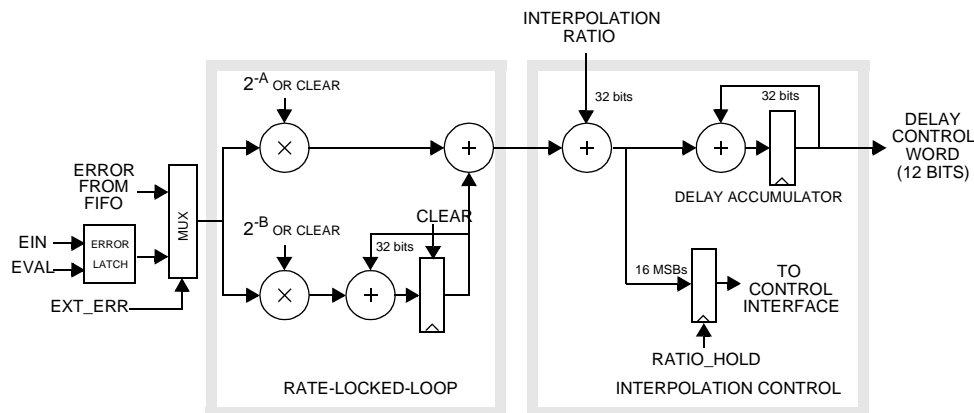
INTERPOLATION RATIO

$2^{-A}$ OR CLEAR

32 bits

32 bits

DELAY CONTROL WORD (12 BITS)

ERROR FROM FIFO

MUX

$\times$

$+$

$+$

$+$

DELAY ACCUMULATOR

EIN

EVAL

ERROR LATCH

$2^{-B}$ OR CLEAR

CLEAR

32 bits

$\times$

$+$

16 MSBs

TO CONTROL INTERFACE

EXT_ERR

RATIO_HOLD

RATE-LOCKED-LOOP

INTERPOLATION CONTROL